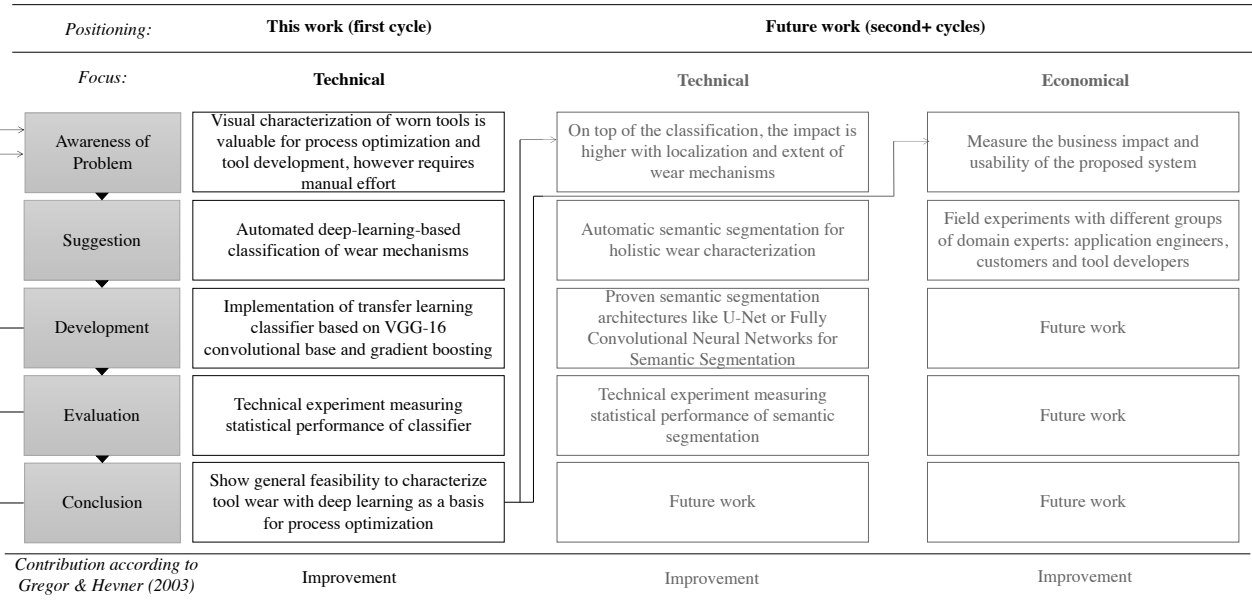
| Positioning: | This work (first cycle) | Future work (second+ cycles) | |
|---|---|---|---|
| Focus: | Technical | Technical | Economical |
| Awareness of Problem | Visual characterization of worn tools is valuable for process optimization and tool development, however requires manual effort | On top of the classification, the impact is higher with localization and extent of wear mechanisms | Measure the business impact and usability of the proposed system |
| Suggestion | Automated deep-learning-based classification of wear mechanisms | Automatic semantic segmentation for holistic wear characterization | Field experiments with different groups of domain experts: application engineers, customers and tool developers |
| Development | Implementation of transfer learning classifier based on VGG-16 convolutional base and gradient boosting | Proven semantic segmentation architectures like U-Net or Fully Convolutional Neural Networks for Semantic Segmentation | Future work |
| Evaluation | Technical experiment measuring statistical performance of classifier | Technical experiment measuring statistical performance of semantic segmentation | Future work |
| Conclusion | Show general feasibility to characterize tool wear with deep learning as a basis for process optimization | Future work | Future work |
| Contribution according to Gregor & Hevner (2003) | Improvement | Improvement | Improvement |